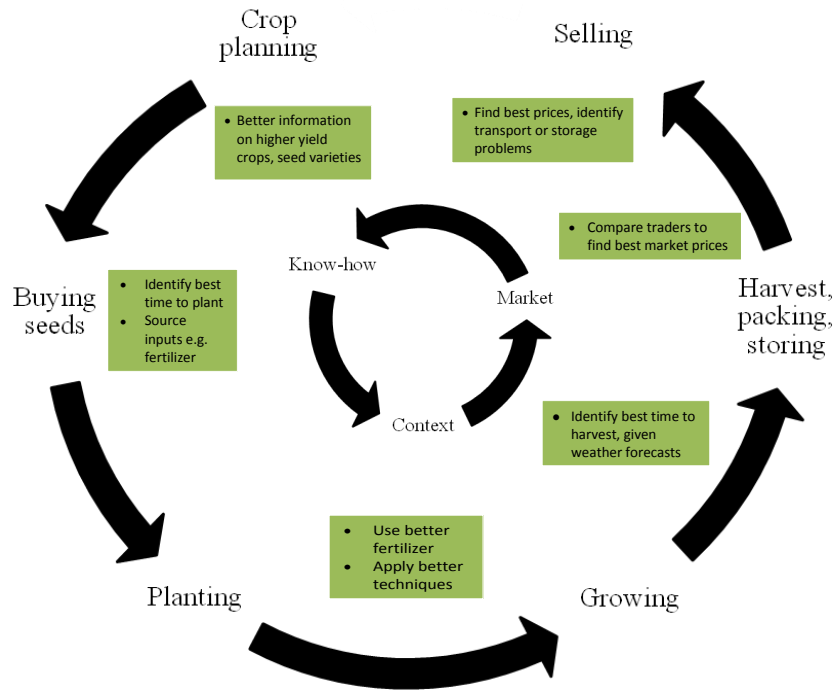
Crop planning

Selling

- Better information on higher yield crops, seed varieties

- Find best prices, identify transport or storage problems

- Compare traders to find best market prices

Know-how

Market

Context

Buying seeds

- Identify best time to plant
- Source inputs e.g. fertilizer

Harvest, packing, storing

- Identify best time to harvest, given weather forecasts

- Use better fertilizer
- Apply better techniques

Planting

Growing